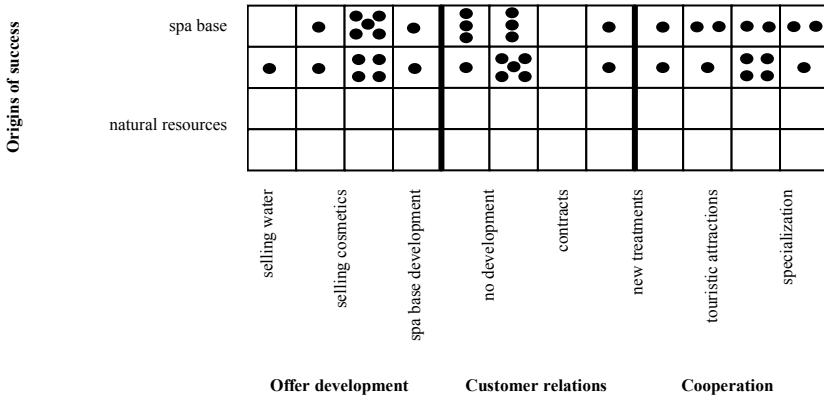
Origins of success

spa base

natural resources

selling water

selling cosmetics

spa base development

no development

contracts

new treatments

touristic attractions

specialization

Offer development

Customer relations

Cooperation